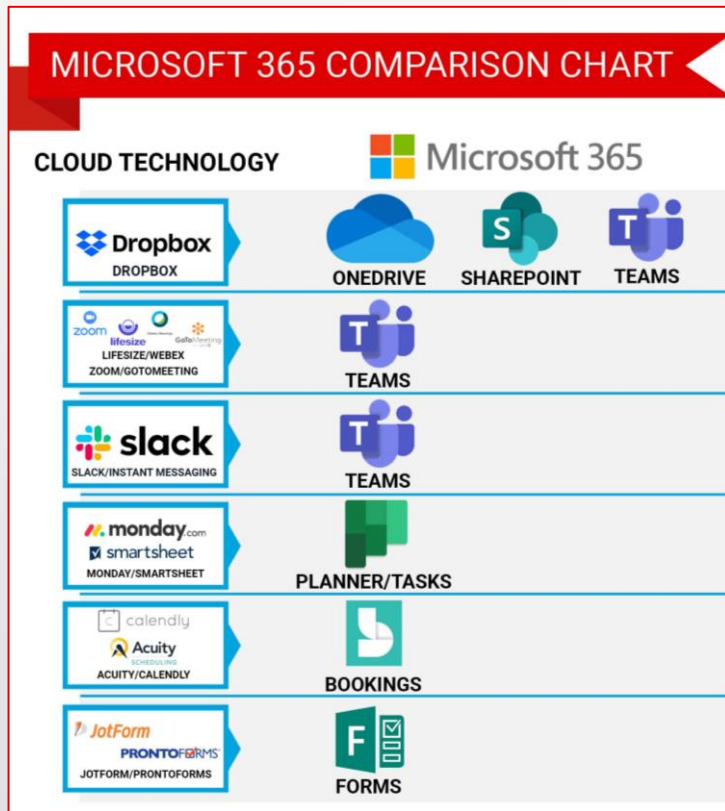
MICROSOFT 365 COMPARISON CHART

CLOUD TECHNOLOGY

Microsoft 365

Dropbox
DROPBOX

ONEDRIVE
SHAREPOINT
TEAMS

zoom
lifesize
GoToMeeting
LIFESIZE/WEBEX
ZOOM/GOTOMEETING

TEAMS

slack
SLACK/INSTANT MESSAGING

TEAMS

monday.com
smartsheet
MONDAY/SMARTSHEET

PLANNER/TASKS

calendly
Acuity
SCHEDULING
ACUITY/CALENDLY

BOOKINGS

JotForm
PRONTOFORMS
JOTFORM/PRONTOFORMS

FORMS